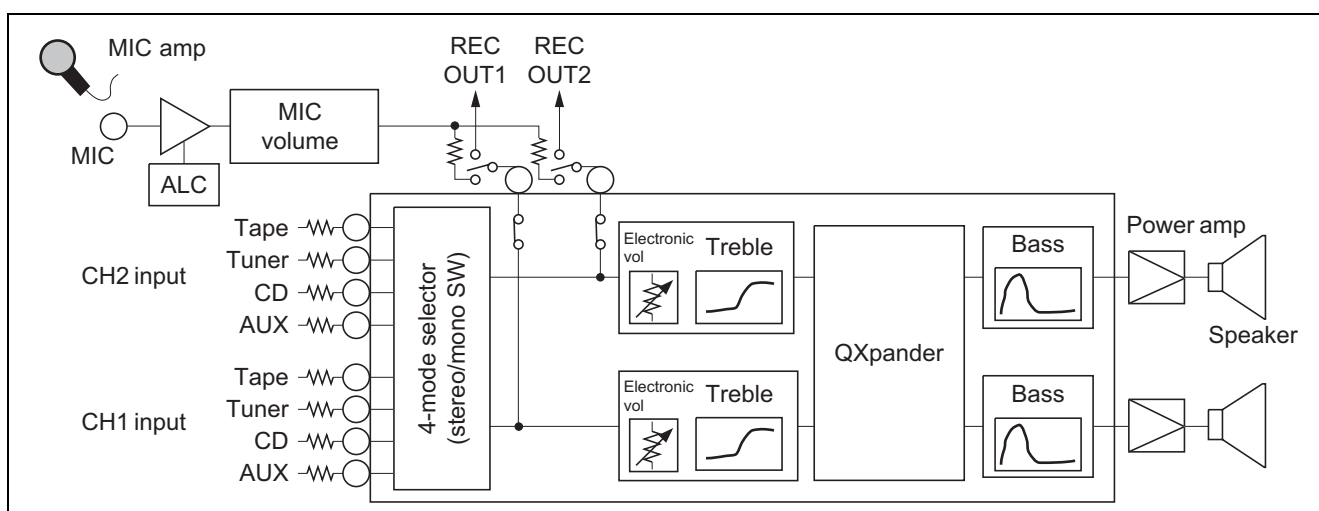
MIC amp

MIC

ALC

MIC volume

REC OUT1

REC OUT2

CH2 input

Tape

Tuner

CD

AUX

CH1 input

Tape

Tuner

CD

AUX

4-mode selector (stereo/mono SW)

Electronic vol

Treble

Electronic vol

Treble

QXpander

Bass

Bass

Power amp

Speaker